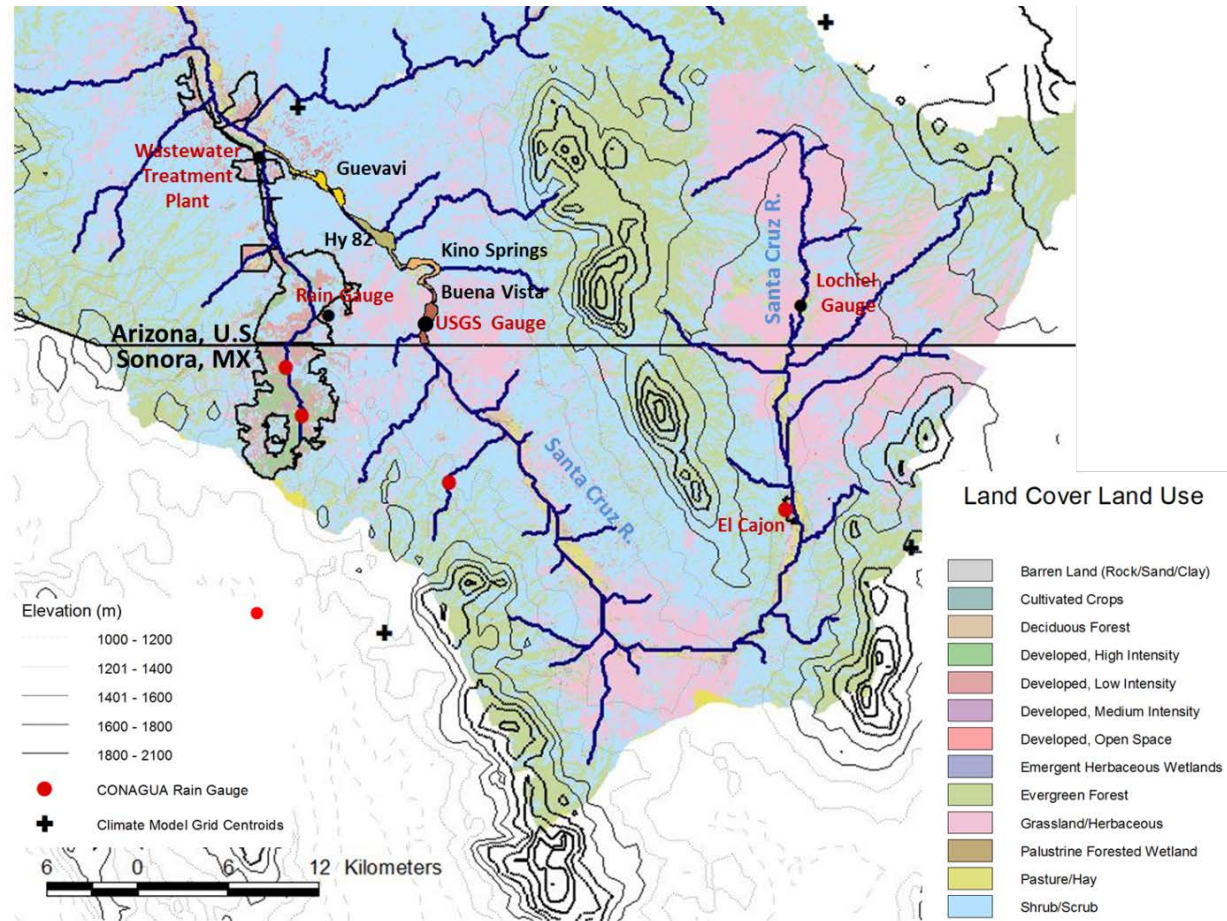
Wastewater Treatment Plant

Guevavi

Hy 82

Kino Springs

Buena Vista

Rain Gauge

USGS Gauge

Arizona, U.S.

Sonora, MX

Santa Cruz R.

Lochiel Gauge

Santa Cruz R.

El Cajon

Elevation (m)

1000 - 1200

1201 - 1400

1401 - 1600

1600 - 1800

1800 - 2100

CONAGUA Rain Gauge

Climate Model Grid Centroids

6 0 6 12 Kilometers

Land Cover Land Use

Barren Land (Rock/Sand/Clay)

Cultivated Crops

Deciduous Forest

Developed, High Intensity

Developed, Low Intensity

Developed, Medium Intensity

Developed, Open Space

Emergent Herbaceous Wetlands

Evergreen Forest

Grassland/Herbaceous

Palustrine Forested Wetland

Pasture/Hay

Shrub/Scrub